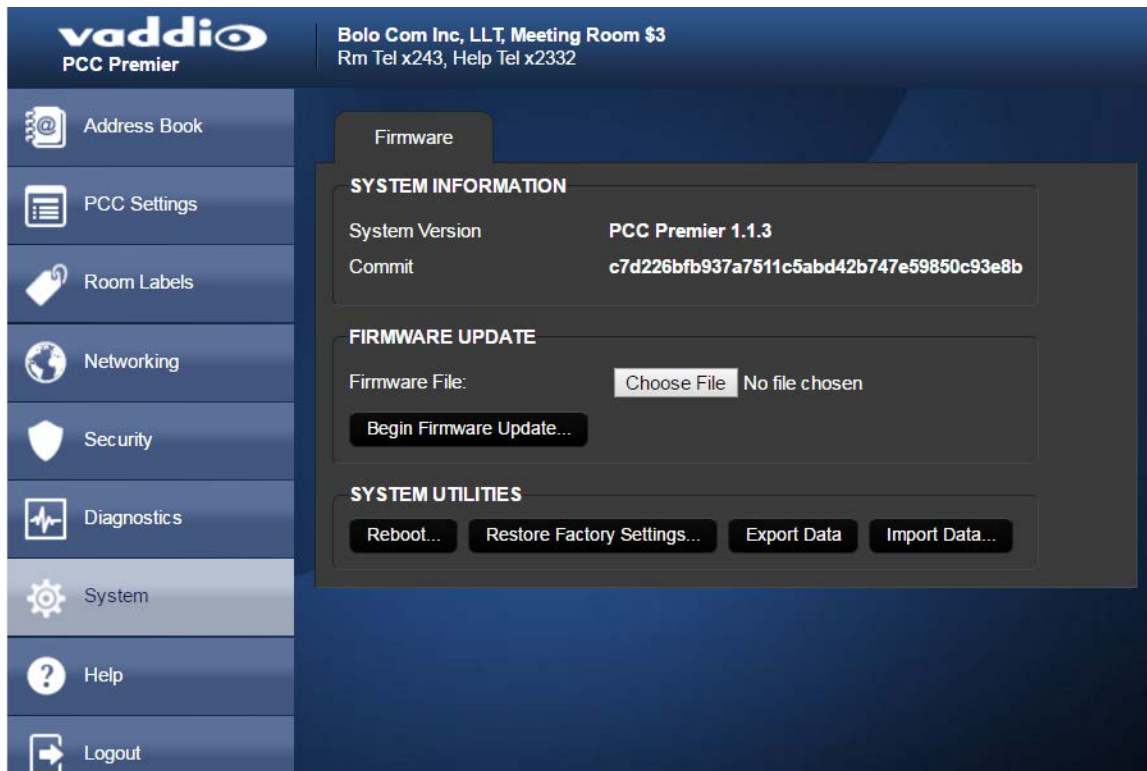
vaddio
PCC Premier

Bolo Com Inc, LLT, Meeting Room $3
Rm Tel x243, Help Tel x2332

Address Book
PCC Settings
Room Labels
Networking
Security
Diagnostics
System
Help
Logout

Firmware

SYSTEM INFORMATION
System Version PCC Premier 1.1.3
Commit c7d226bfb937a7511c5abd42b747e59850c93e8b

FIRMWARE UPDATE
Firmware File: Choose File No file chosen
Begin Firmware Update...

SYSTEM UTILITIES
Reboot... Restore Factory Settings... Export Data Import Data...